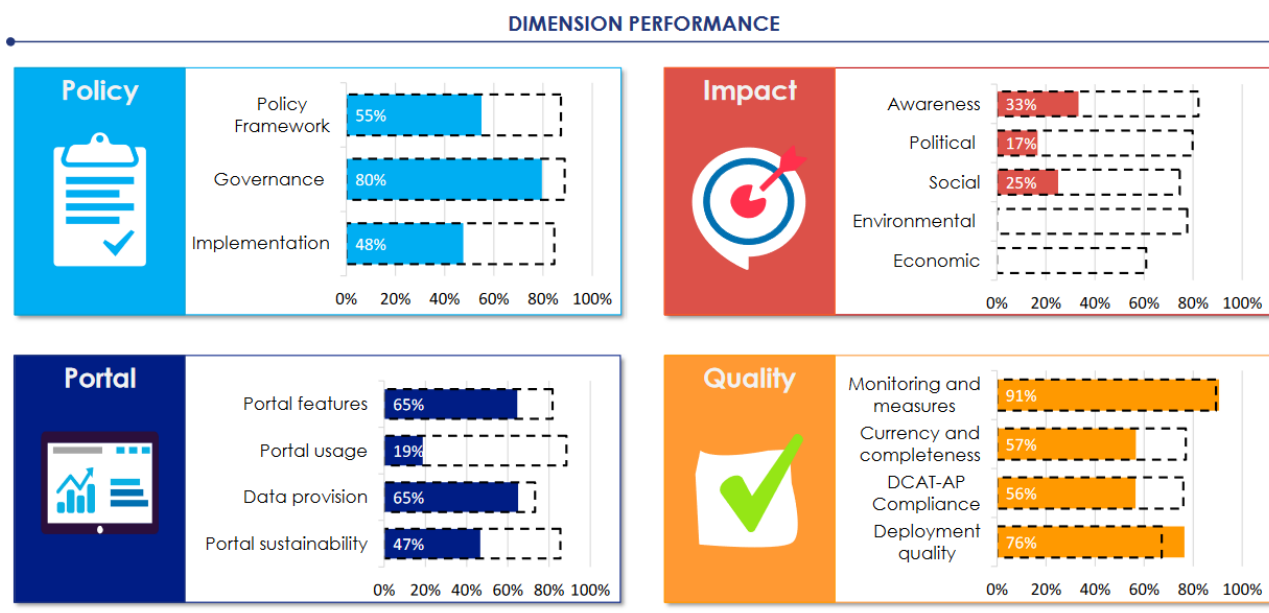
DIMENSION PERFORMANCE

Policy

Policy Framework 55%
Governance 80%
Implementation 48%

0% 20% 40% 60% 80% 100%

Impact

Awareness 33%
Political 17%
Social 25%
Environmental
Economic

0% 20% 40% 60% 80% 100%

Portal

Portal features 65%
Portal usage 19%
Data provision 65%
Portal sustainability 47%

0% 20% 40% 60% 80% 100%

Quality

Monitoring and measures 91%
Currency and completeness 57%
DCAT-AP Compliance 56%
Deployment quality 76%

0% 20% 40% 60% 80% 100%